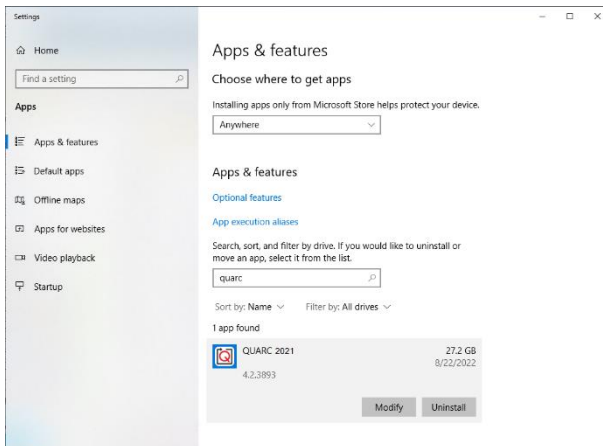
Settings

Home

Find a setting

Apps

Apps & features

Default apps

Offline maps

Apps for websites

Video playback

Startup

Apps & features

Choose where to get apps

Installing apps only from Microsoft Store helps protect your device.

Anywhere

Apps & features

Optional features

App execution aliases

Search, sort, and filter by drive. If you would like to uninstall or move an app, select it from the list.

quarc

Sort by: Name Filter by: All drives

1 app found

QUARC 2021
4.2.3893

27.2 GB
8/22/2022

Modify Uninstall